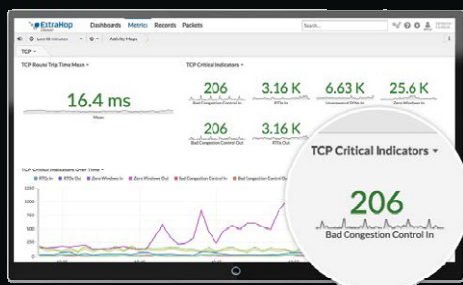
ExtraHop

Dashboards Metrics Records Packets

Search

TCP

TCP Round Trip Time Mean

16.4 ms

Mean

TCP Critical Indicators

206

Bad Congestion Control In

3.16 K

RTOs In

6.63 K

25.6 K

Zero Windows In

206

Bad Congestion Control Out

3.16 K

RTOs Out

TCP Critical Indicators Over Time

RTOs In

RTOs Out

Zero Windows In

Zero Windows Out

Bad Congestion Control In

Bad Congestion Control Out

1250

1000

750

500

250

0

TCP Critical Indicators

206

Bad Congestion Control In